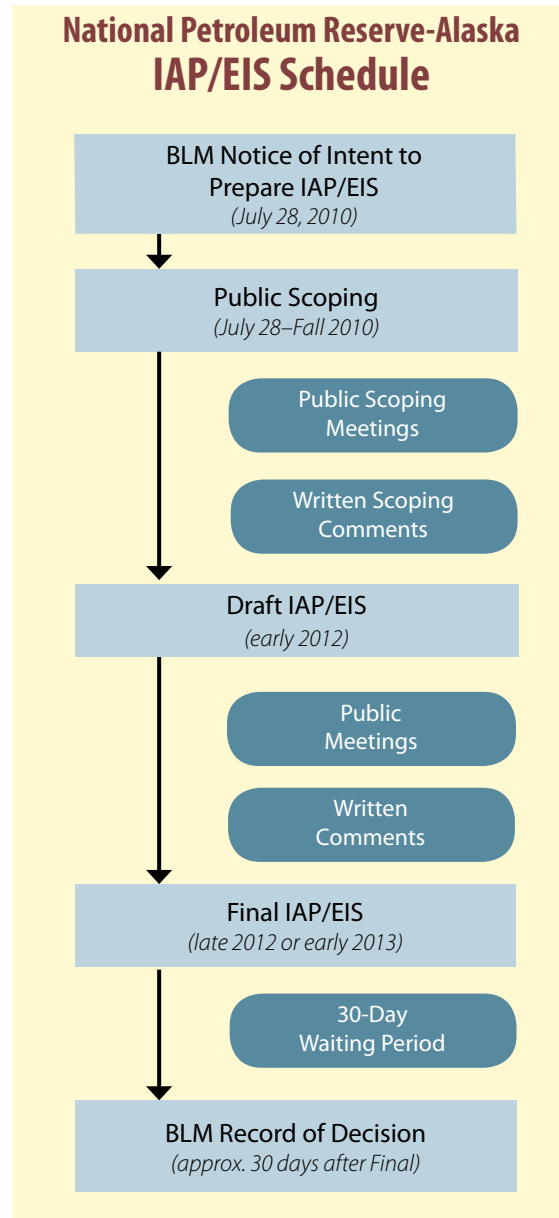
National Petroleum Reserve-Alaska
IAP/EIS Schedule

BLM Notice of Intent to Prepare IAP/EIS
(July 28, 2010)

Public Scoping
(July 28–Fall 2010)

Public Scoping Meetings

Written Scoping Comments

Draft IAP/EIS
(early 2012)

Public Meetings

Written Comments

Final IAP/EIS
(late 2012 or early 2013)

30-Day Waiting Period

BLM Record of Decision
(approx. 30 days after Final)